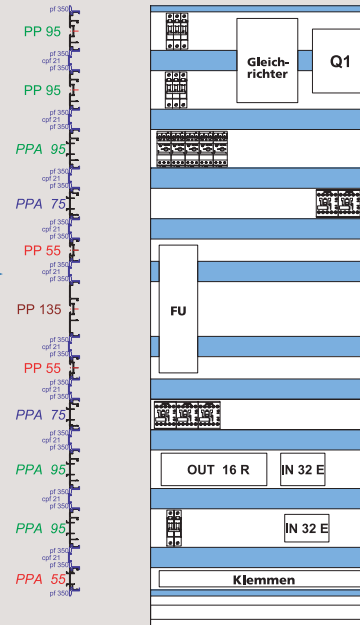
pf 350
PP 95
pf 350
cpf 21
pf 350
PP 95
pf 350
cpf 21
pf 350
PPA 95
pf 350
cpf 21
pf 350
PPA 75
pf 350
cpf 21
pf 350
PP 55
pf 350
cpf 21
pf 350
PP 135
pf 350
cpf 21
pf 350
PP 55
pf 350
cpf 21
pf 350
PPA 75
pf 350
cpf 21
pf 350
PPA 95
pf 350
cpf 21
pf 350
PPA 95
pf 350
cpf 21
pf 350
PPA 55
pf 350

Gleichrichter
Q1
FU
OUT 16 R
IN 32 E
IN 32 E
Klemmen